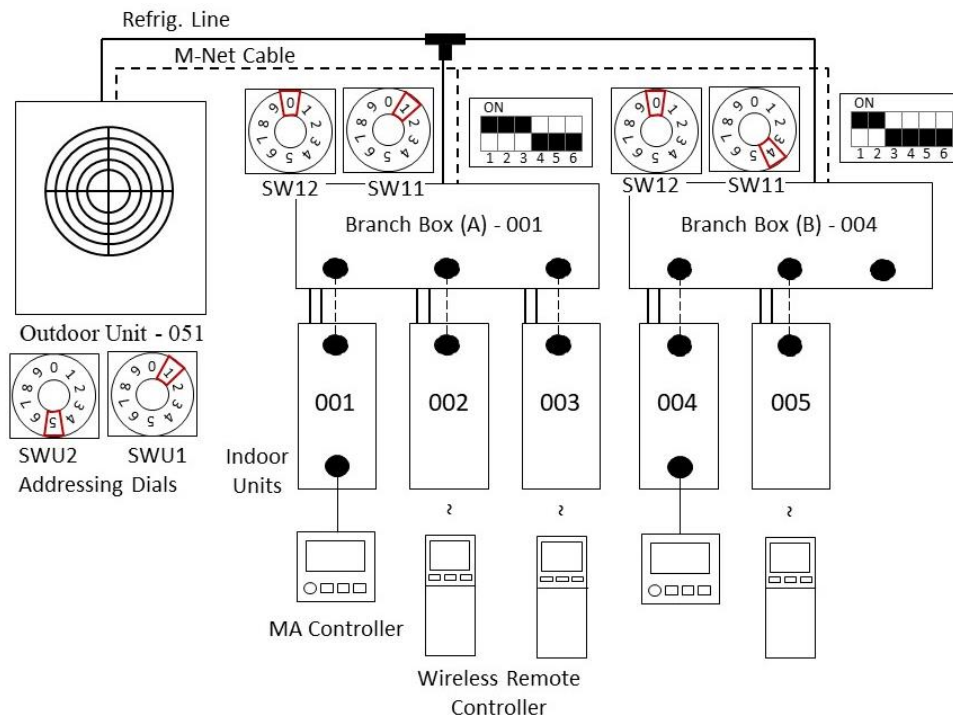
Refrig. Line

M-Net Cable

0 1 2 3 4 5 6 7 8 9

0 1 2 3 4 5 6 7 8 9

ON
1 2 3 4 5 6

0 1 2 3 4 5 6 7 8 9

0 1 2 3 4 5 6 7 8 9

ON
1 2 3 4 5 6

SW12 SW11

SW12 SW11

Branch Box (A) - 001

Branch Box (B) - 004

Outdoor Unit - 051

0 1 2 3 4 5 6 7 8 9

0 1 2 3 4 5 6 7 8 9

SWU2 SWU1
Addressing Dials

001

002

003

004

005

Indoor Units

MA Controller

Wireless Remote Controller